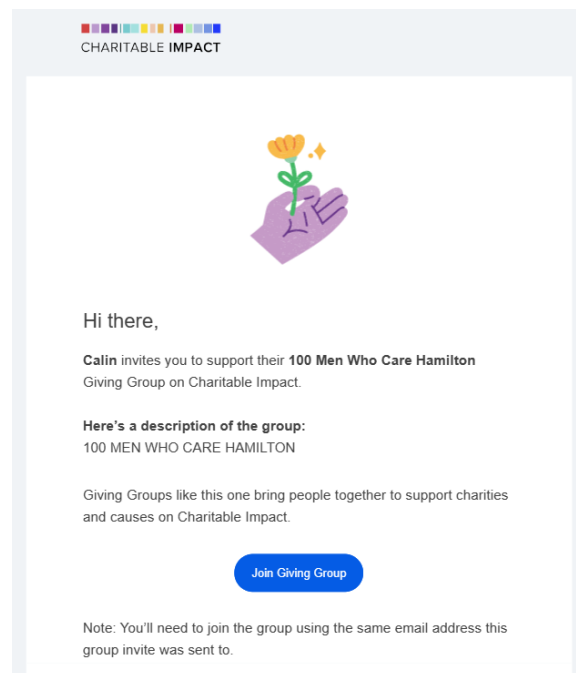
CHARITABLE IMPACT

Hi there,

**Calin** invites you to support their **100 Men Who Care Hamilton** Giving Group on Charitable Impact.

**Here's a description of the group:**
100 MEN WHO CARE HAMILTON

Giving Groups like this one bring people together to support charities and causes on Charitable Impact.

Join Giving Group

Note: You'll need to join the group using the same email address this group invite was sent to.